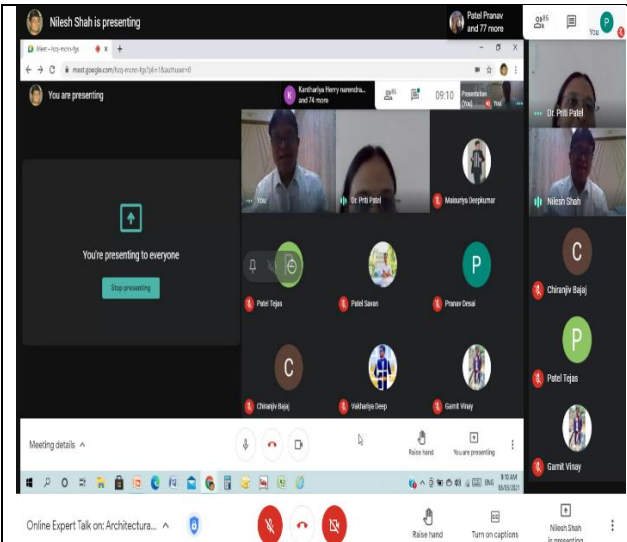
Nilesh Shah is presenting

Patel Pranav and 77 more

You

P

Meet - hzq-mcnn-tfg

meet.google.com/hzq-mcnn-tfg?pli=1&authuser=0

You are presenting

Kanthariya Henry narendra... and 74 more

09:10

Presentation (You)

You

You're presenting to everyone

Stop presenting

You

Dr. Priti Patel

Maisuriya Deepkumar

Patel Tejas

Patel Savan

P

Pranav Desai

C

Chiranjiv Bajaj

Vakhariya Deep

Gamit Vinay

Meeting details

Raise hand

You are presenting

Dr. Priti Patel

Nilesh Shah

C

Chiranjiv Bajaj

P

Patel Tejas

Gamit Vinay

Online Expert Talk on: Architectura...

Raise hand

Turn on captions

Nilesh Shah is presenting